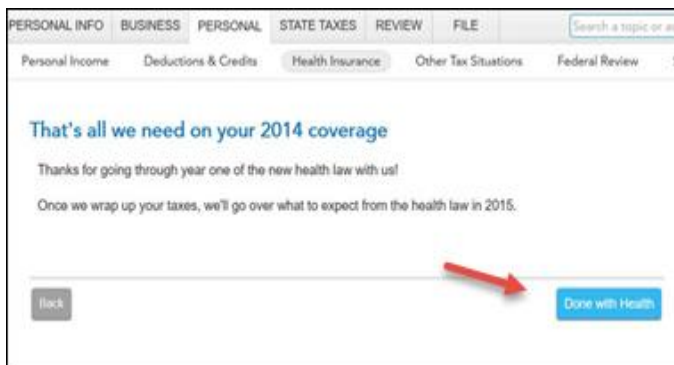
PERSONAL INFO BUSINESS PERSONAL STATE TAXES REVIEW FILE

Search a topic or a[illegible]

Personal Income Deductions & Credits Health Insurance Other Tax Situations Federal Review

That's all we need on your 2014 coverage

Thanks for going through year one of the new health law with us!

Once we wrap up your taxes, we'll go over what to expect from the health law in 2015.

Back

Done with Health